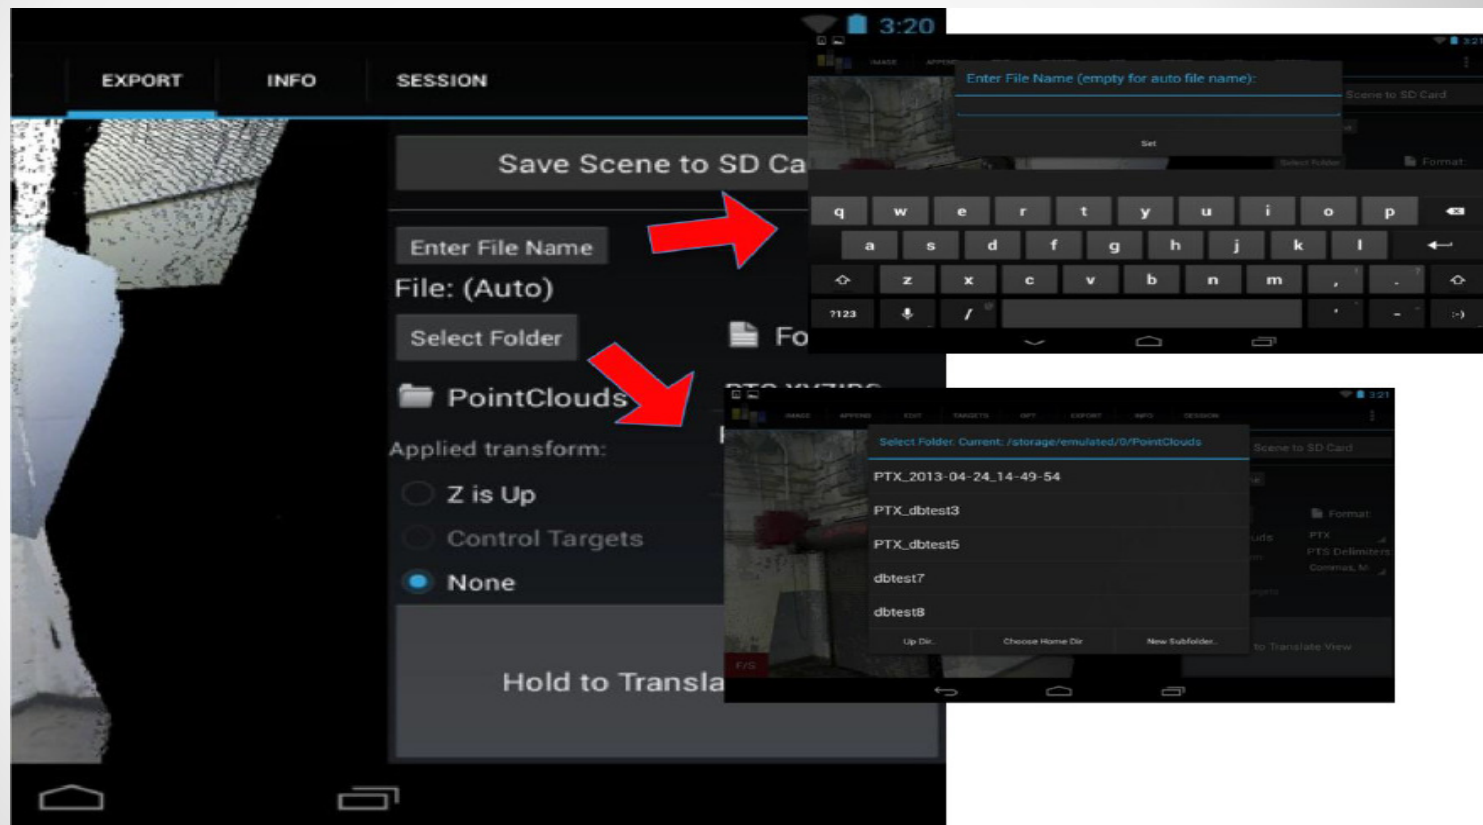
3:20

EXPORT INFO SESSION

Save Scene to SD Ca

Enter File Name

File: (Auto)

Select Folder

Fo

PointClouds

Applied transform:

Z is Up

Control Targets

None

Hold to Transla

Enter File Name (empty for auto file name):

Set

Scene to SD Card

Select Folder

Format

q w e r t y u i o p

a s d f g h j k l

z x c v b n m , .

?123 /

Select Folder. Current: /storage/emulated/0/PointClouds

PTX_2013-04-24_14-49-54

PTX_dbtest3

PTX_dbtest5

dbtest7

dbtest8

Up Dir.. Choose Home Dir New Subfolder..

Scene to SD Card

Format

PTX

PTS Delimiters

Commas, M

to Translate View